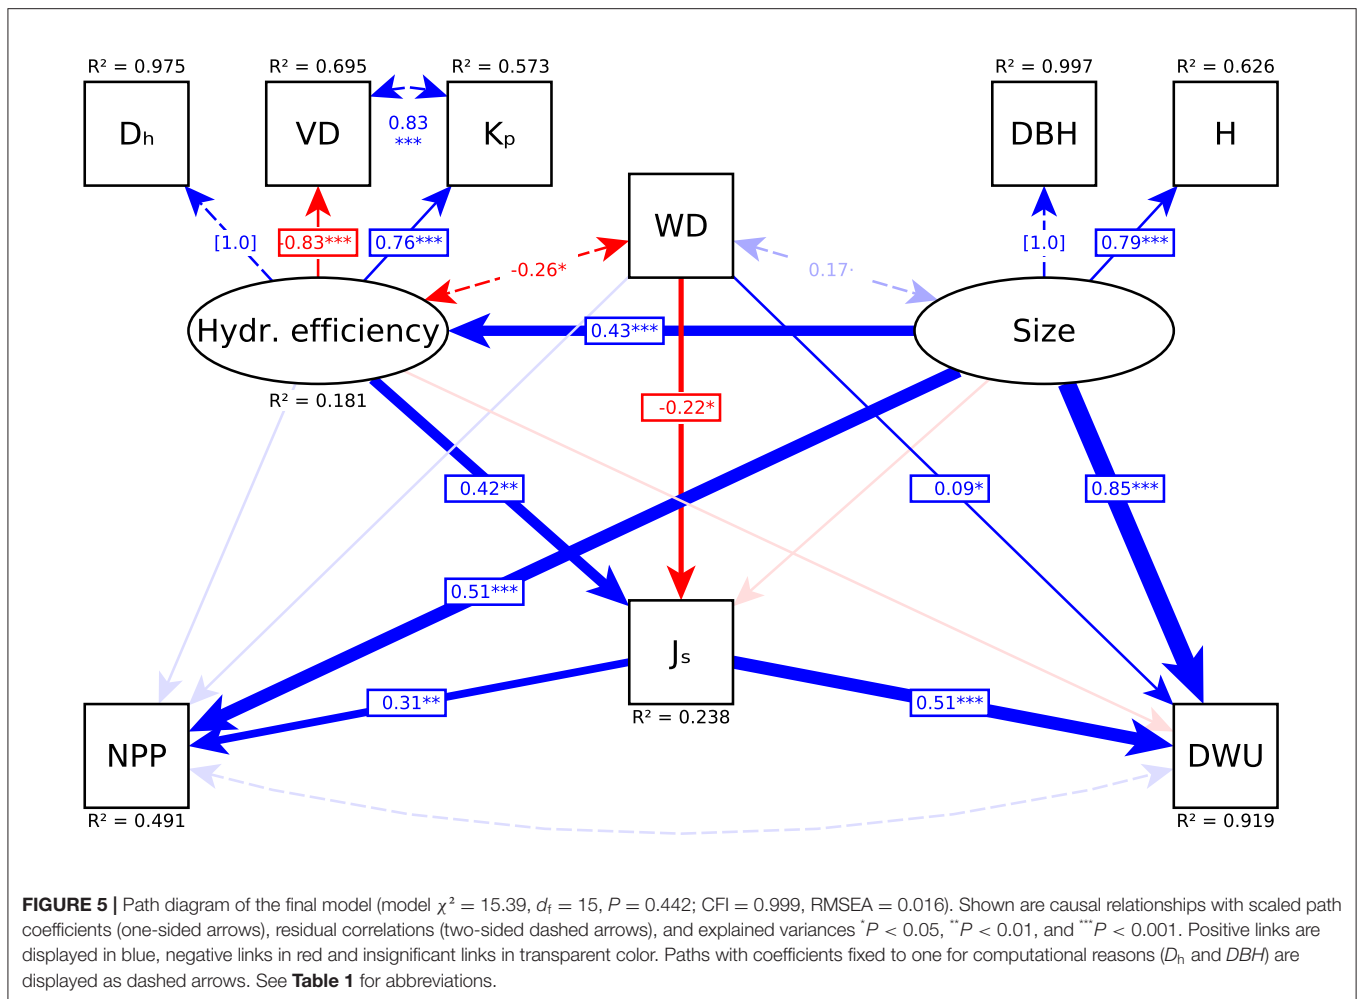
R² = 0.975
$D_h$

R² = 0.695
VD

0.83
***

R² = 0.573
$K_p$

R² = 0.997
DBH

R² = 0.626
H

WD

[1.0]

-0.83***

0.76***

-0.26*

0.17·

[1.0]

0.79***

Hydr. efficiency

0.43***

Size

R² = 0.181

-0.22*

0.42**

0.09*

0.85***

0.51***

$J_s$

R² = 0.238

0.31**

0.51***

NPP

R² = 0.491

DWU

R² = 0.919

**FIGURE 5 |** Path diagram of the final model (model $\chi^2 = 15.39$, $d_f = 15$, $P = 0.442$; CFI = 0.999, RMSEA = 0.016). Shown are causal relationships with scaled path coefficients (one-sided arrows), residual correlations (two-sided dashed arrows), and explained variances $^*P < 0.05$, $^{**}P < 0.01$, and $^{***}P < 0.001$. Positive links are displayed in blue, negative links in red and insignificant links in transparent color. Paths with coefficients fixed to one for computational reasons ($D_h$ and DBH) are displayed as dashed arrows. See **Table 1** for abbreviations.